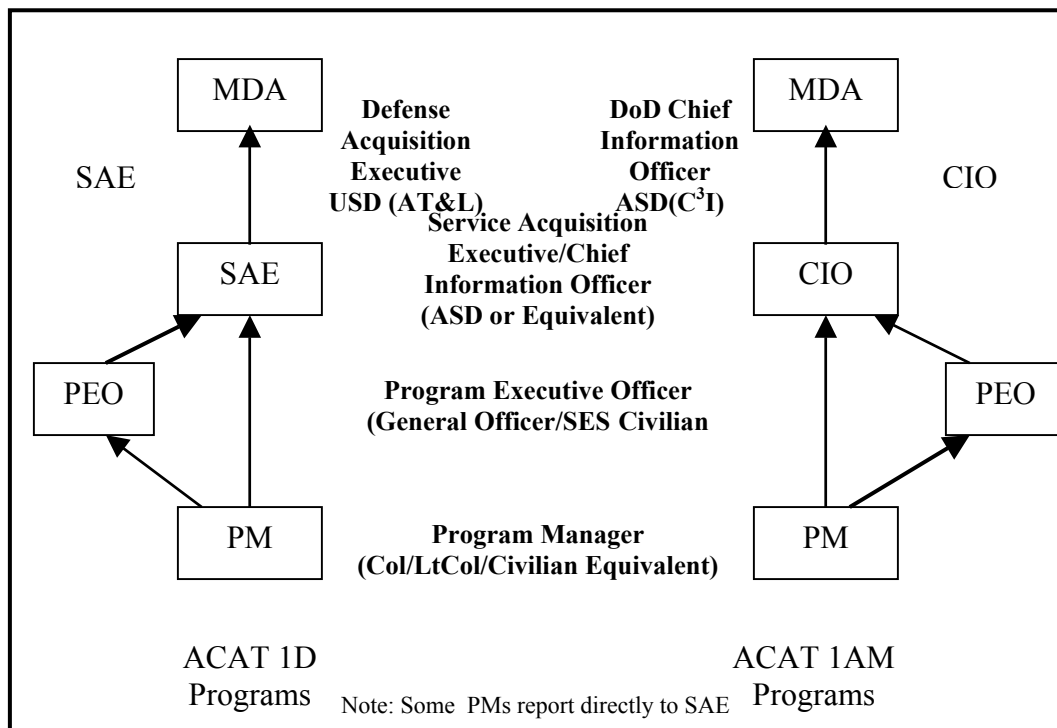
MDA

Defense Acquisition Executive USD (AT&L)

DoD Chief Information Officer ASD($C^3$I)

MDA

SAE

CIO

Service Acquisition Executive/Chief Information Officer (ASD or Equivalent)

SAE

CIO

PEO

Program Executive Officer (General Officer/SES Civilian

PEO

PM

Program Manager (Col/LtCol/Civilian Equivalent)

PM

ACAT 1D Programs

Note: Some PMs report directly to SAE

ACAT 1AM Programs